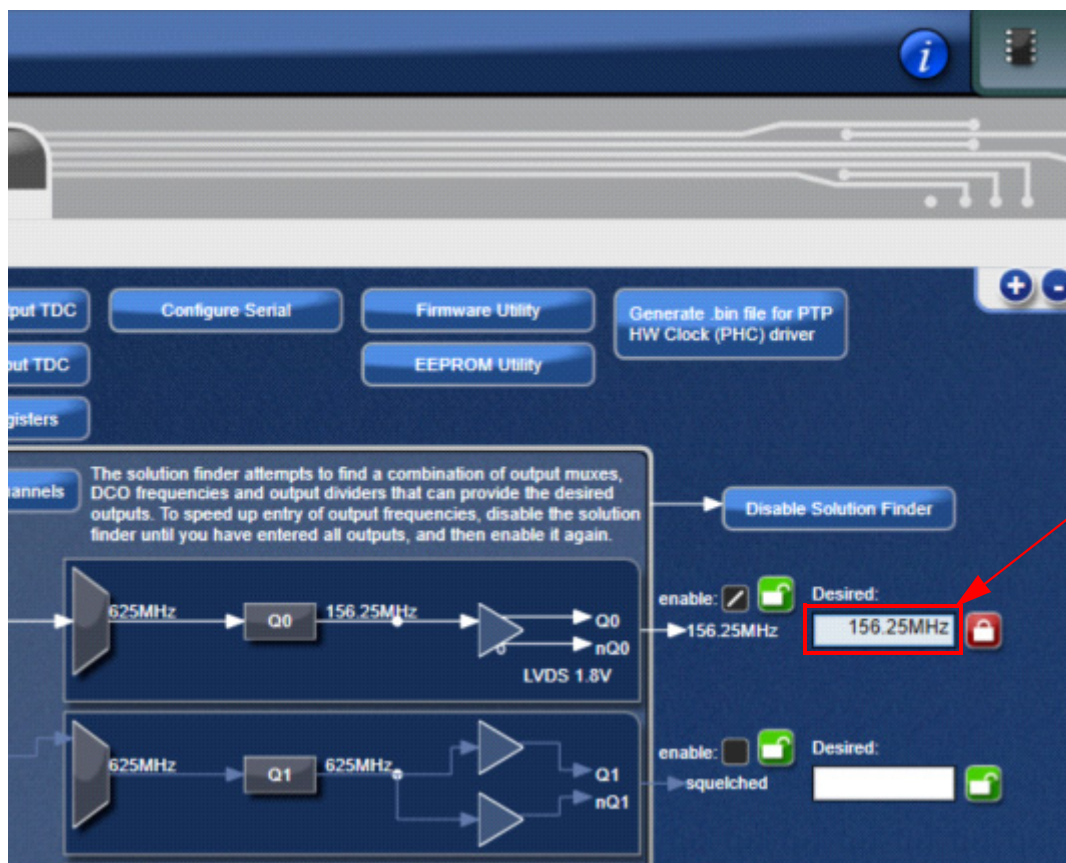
i

put TDC

Configure Serial

Firmware Utility

Generate .bin file for PTP HW Clock (PHC) driver

put TDC

EEPROM Utility

gisters

annels

The solution finder attempts to find a combination of output muxes, DCO frequencies and output dividers that can provide the desired outputs. To speed up entry of output frequencies, disable the solution finder until you have entered all outputs, and then enable it again.

Disable Solution Finder

625MHz

Q0

156.25MHz

Q0

nQ0

LVDS 1.8V

enable:

Desired:

156.25MHz

156.25MHz

625MHz

Q1

625MHz

Q1

nQ1

enable:

squelched

Desired: